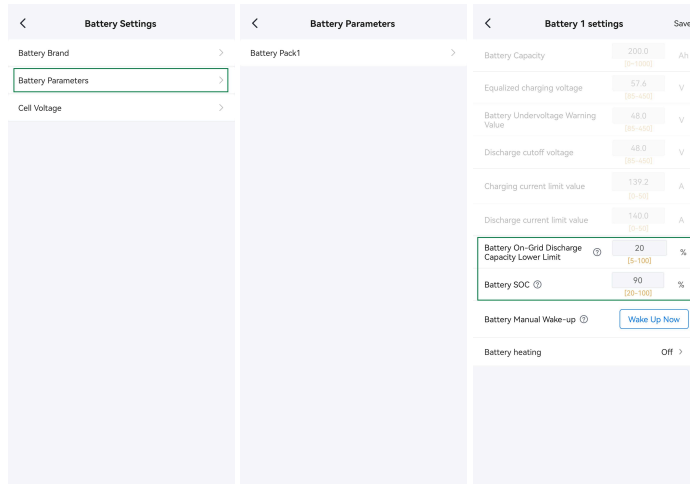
Battery Settings

Battery Brand

Battery Parameters

Cell Voltage

Battery Parameters

Battery Pack1

Battery 1 settings

Save

Battery Capacity 200.0 [0~1000] Ah

Equalized charging voltage 57.6 [85~460] V

Battery Undervoltage Warning Value 48.0 [85~460] V

Discharge cutoff voltage 48.0 [85~460] V

Charging current limit value 139.2 [0~50] A

Discharge current limit value 140.0 [0~50] A

Battery On-Grid Discharge Capacity Lower Limit 20 [5~100] %

Battery SOC 90 [20~100] %

Battery Manual Wake-up

Wake Up Now

Battery heating Off